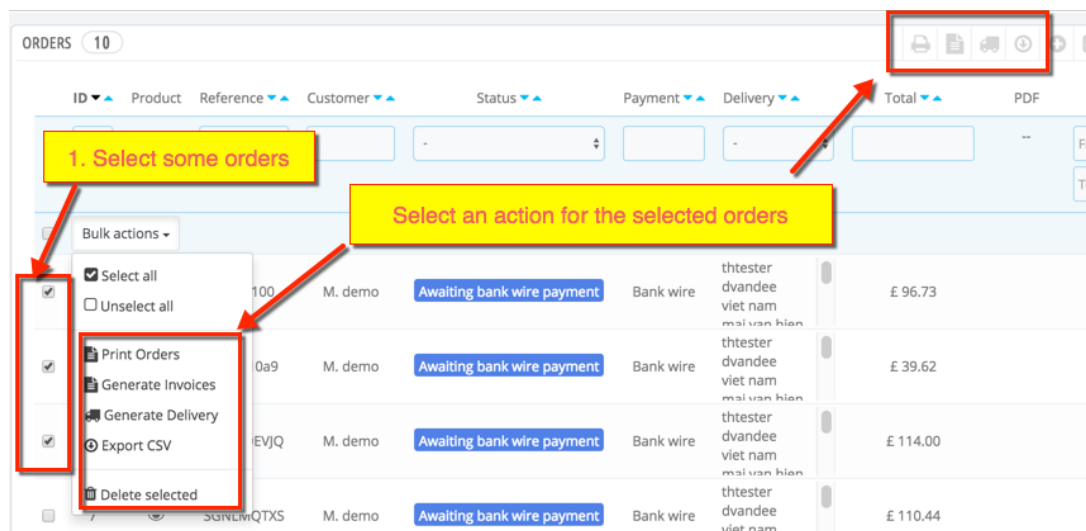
ORDERS 10

| ID | Product | Reference | Customer | Status | Payment | Delivery | Total | PDF |
|---|---|---|---|---|---|---|---|---|
| | | | | - | | - | | -- |
| | | 100 | M. demo | Awaiting bank wire payment | Bank wire | thtester dvandee viet nam mai van hien | £ 96.73 | |
| | | 0a9 | M. demo | Awaiting bank wire payment | Bank wire | thtester dvandee viet nam mai van hien | £ 39.62 | |
| | | EVJQ | M. demo | Awaiting bank wire payment | Bank wire | thtester dvandee viet nam mai van hien | £ 114.00 | |
| 7 | | SGNLMQTXS | M. demo | Awaiting bank wire payment | Bank wire | thtester dvandee viet nam | £ 110.44 | |

1. Select some orders

Select an action for the selected orders

Bulk actions

Select all
Unselect all
Print Orders
Generate Invoices
Generate Delivery
Export CSV
Delete selected